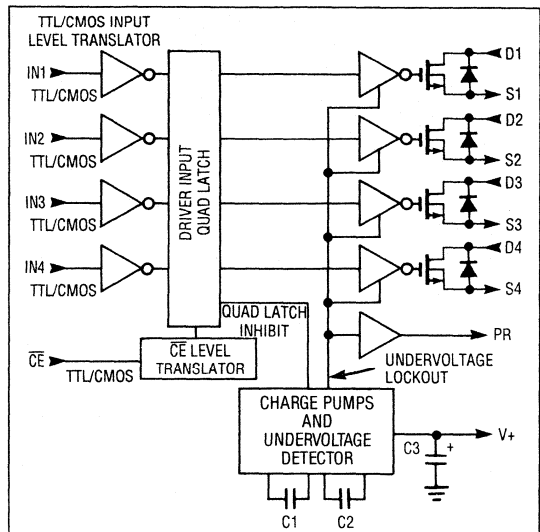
TTL/CMOS INPUT LEVEL TRANSLATOR

IN1 TTL/CMOS

IN2 TTL/CMOS

IN3 TTL/CMOS

IN4 TTL/CMOS

DRIVER INPUT QUAD LATCH

D1
S1
D2
S2
D3
S3
D4
S4

QUAD LATCH INHIBIT

PR

$\overline{CE}$ TTL/CMOS

$\overline{CE}$ LEVEL TRANSLATOR

UNDERVOLTAGE LOCKOUT

CHARGE PUMPS AND UNDERVOLTAGE DETECTOR

C3 +

V+

C1 C2